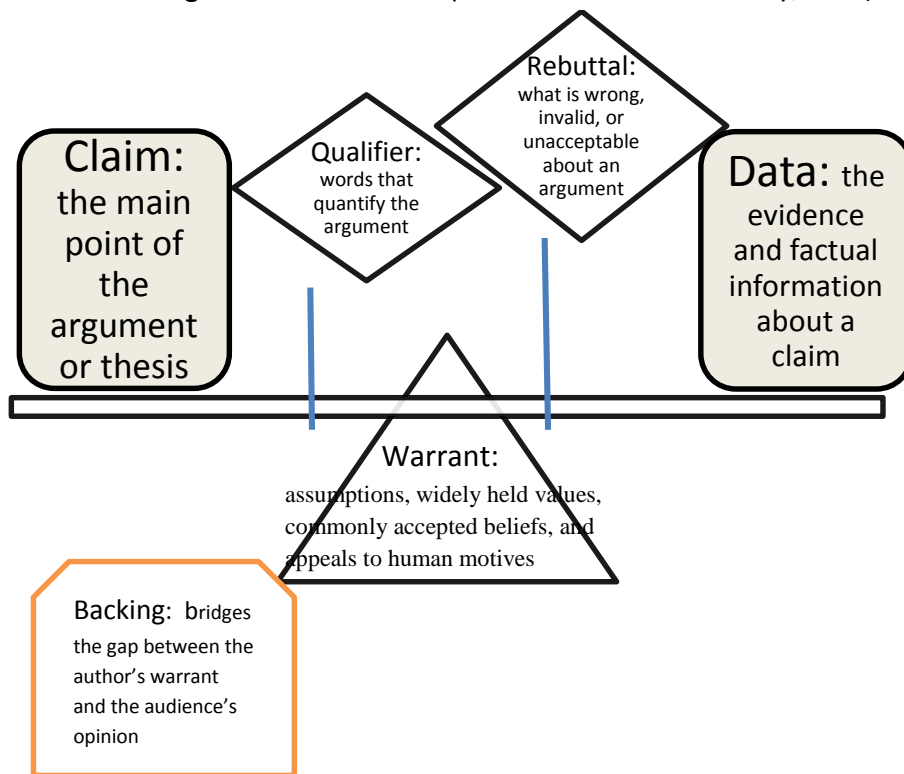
Claim: the main point of the argument or thesis

Qualifier: words that quantify the argument

Rebuttal: what is wrong, invalid, or unacceptable about an argument

Data: the evidence and factual information about a claim

Warrant: assumptions, widely held values, commonly accepted beliefs, and appeals to human motives

Backing: bridges the gap between the author's warrant and the audience's opinion